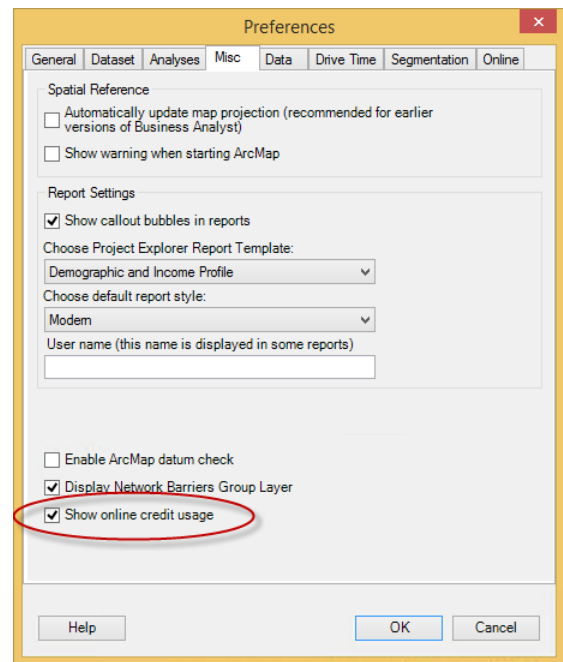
Preferences

General | Dataset | Analyses | Misc | Data | Drive Time | Segmentation | Online

Spatial Reference

Automatically update map projection (recommended for earlier versions of Business Analyst)

Show warning when starting ArcMap

Report Settings

Show callout bubbles in reports

Choose Project Explorer Report Template:

Demographic and Income Profile

Choose default report style:

Modern

User name (this name is displayed in some reports)

Enable ArcMap datum check

Display Network Barriers Group Layer

Show online credit usage

Help

OK

Cancel